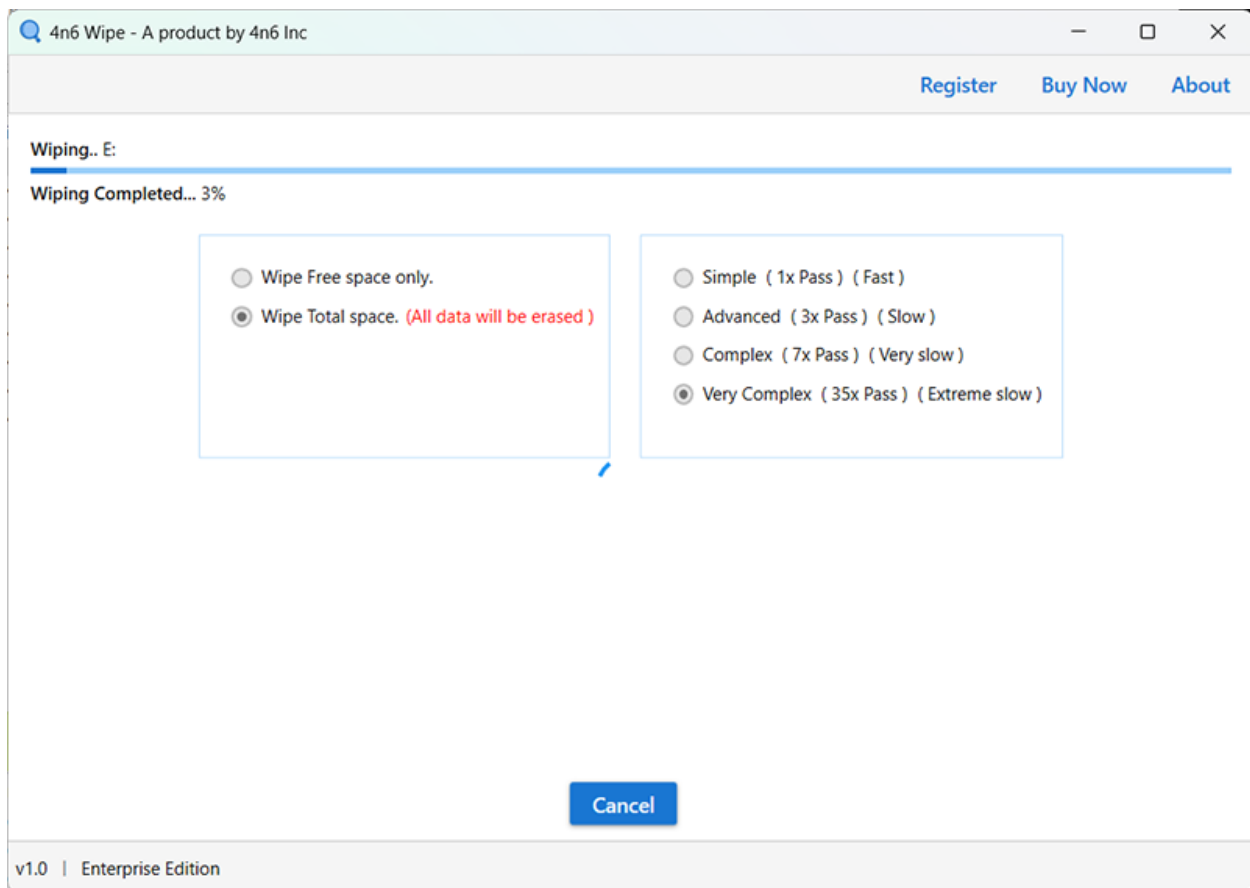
4n6 Wipe - A product by 4n6 Inc

Register Buy Now About

Wiping.. E:

Wiping Completed... 3%

Wipe Free space only.
Wipe Total space. (All data will be erased )

Simple ( 1x Pass ) ( Fast )
Advanced ( 3x Pass ) ( Slow )
Complex ( 7x Pass ) ( Very slow )
Very Complex ( 35x Pass ) ( Extreme slow )

Cancel

v1.0 | Enterprise Edition